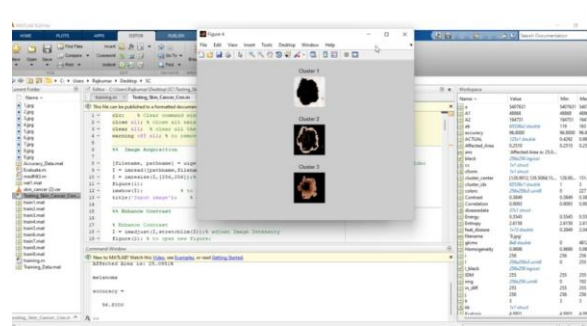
MATLAB R2018a

HOME PLOTS APPS EDITOR PUBLISH

Search Documentation

Users › Rajkumar › Desktop › SC

Current Folder

Editor - C:\Users\Rajkumar\Desktop\SC\Testing_Skin_Cancer.m

training.m Testing_Skin_Cancer.m

This file can be published to a formatted document

1 - clc; % Clear command win
2 - close all; % Close all
3 - clear all; % Erase all
4 - warning off all; % Di

%% Image Acquisition

[filename, pathname] = uiget
I = imread([pathname,filename
I = imresize(I,[256,256]);
figure(1);
imshow(I); % to
title('Input Image');

%% Enhance Contrast

% Enhance Contrast
I = imadjust(I,stretchlim(I)); % Adjust Image Intensity
figure(2); % to open new figure;

Command Window

New to MATLAB? Watch this Video, see Examples, or read Getting Started.

Affected area is: 25.0909%

Melanoma

accuracy =

96.8000

Figure 4

File Edit View Insert Tools Desktop Window Help

Cluster 1

Cluster 2

Cluster 3

1.jpg
2.jpg
3.jpg
4.jpg
5.jpg
6.jpg
7.jpg
8.jpg
9.jpg
Accuracy_Data.mat
Evaluate.m
medfilt2.m
ruf1.mat
skin_cancer (2).m
Testing_Skin_Cancer.m
train1.mat
train2.mat
train3.mat
train4.mat
train5.mat
train6.mat
train7.mat
train8.mat
training.m
Training_Data.mat

Testing_Skin_Cancer.m (Script)

Workspace

Name | Value | Min | Max
a
A1
A2
ab
accuracy | 96.8000
ACTUAL
Affected_Area | 25.0909
area
black
cc
cform
cluster_center
cluster_idx
color
colors
Contrast
Correlation
diseasedata
Energy
Entropy
feat_disease
filename | 1.jpg
gbims
Homogeneity
I
L_black
IDM
img
is_diff
k
lab
Kurtosis